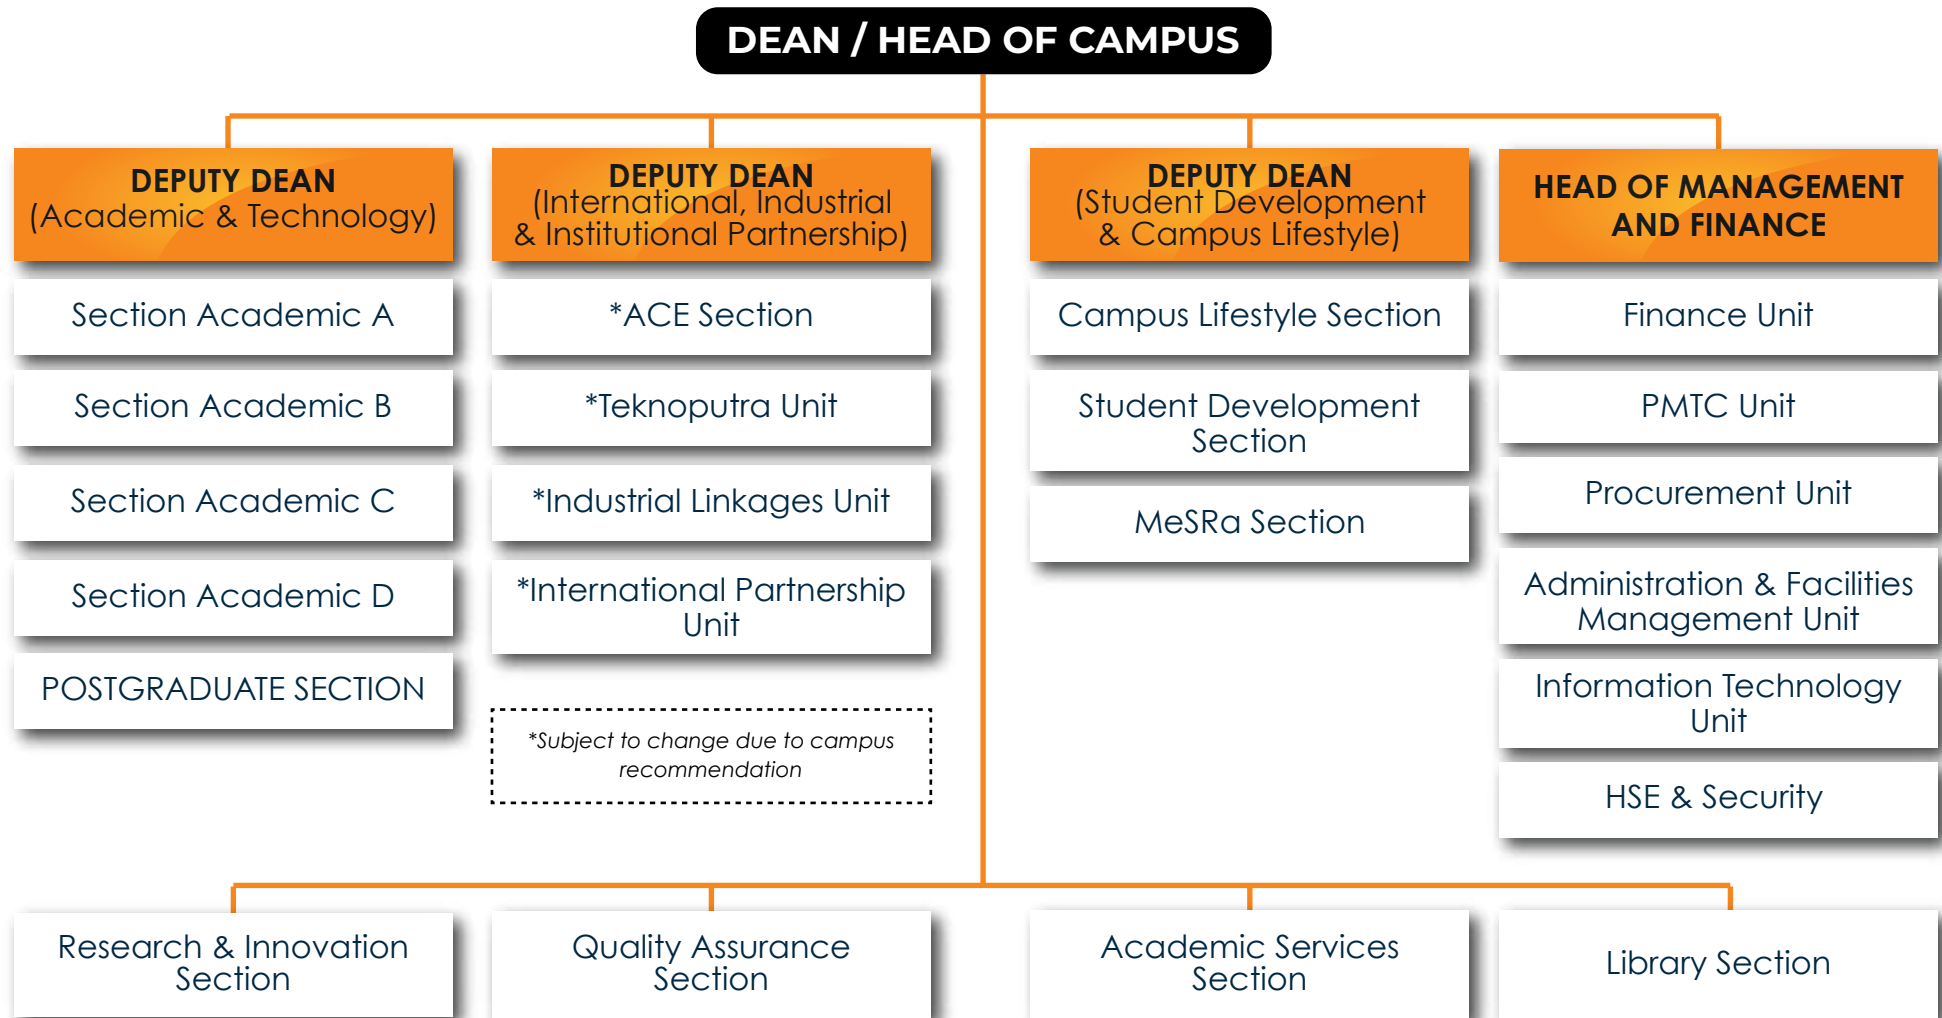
DEAN / HEAD OF CAMPUS

DEPUTY DEAN (Academic & Technology)

Section Academic A

Section Academic B

Section Academic C

Section Academic D

POSTGRADUATE SECTION

DEPUTY DEAN (International, Industrial & Institutional Partnership)

*ACE Section

*Teknoputra Unit

*Industrial Linkages Unit

*International Partnership Unit

*Subject to change due to campus recommendation

DEPUTY DEAN (Student Development & Campus Lifestyle)

Campus Lifestyle Section

Student Development Section

MeSRa Section

HEAD OF MANAGEMENT AND FINANCE

Finance Unit

PMTC Unit

Procurement Unit

Administration & Facilities Management Unit

Information Technology Unit

HSE & Security

Research & Innovation Section

Quality Assurance Section

Academic Services Section

Library Section